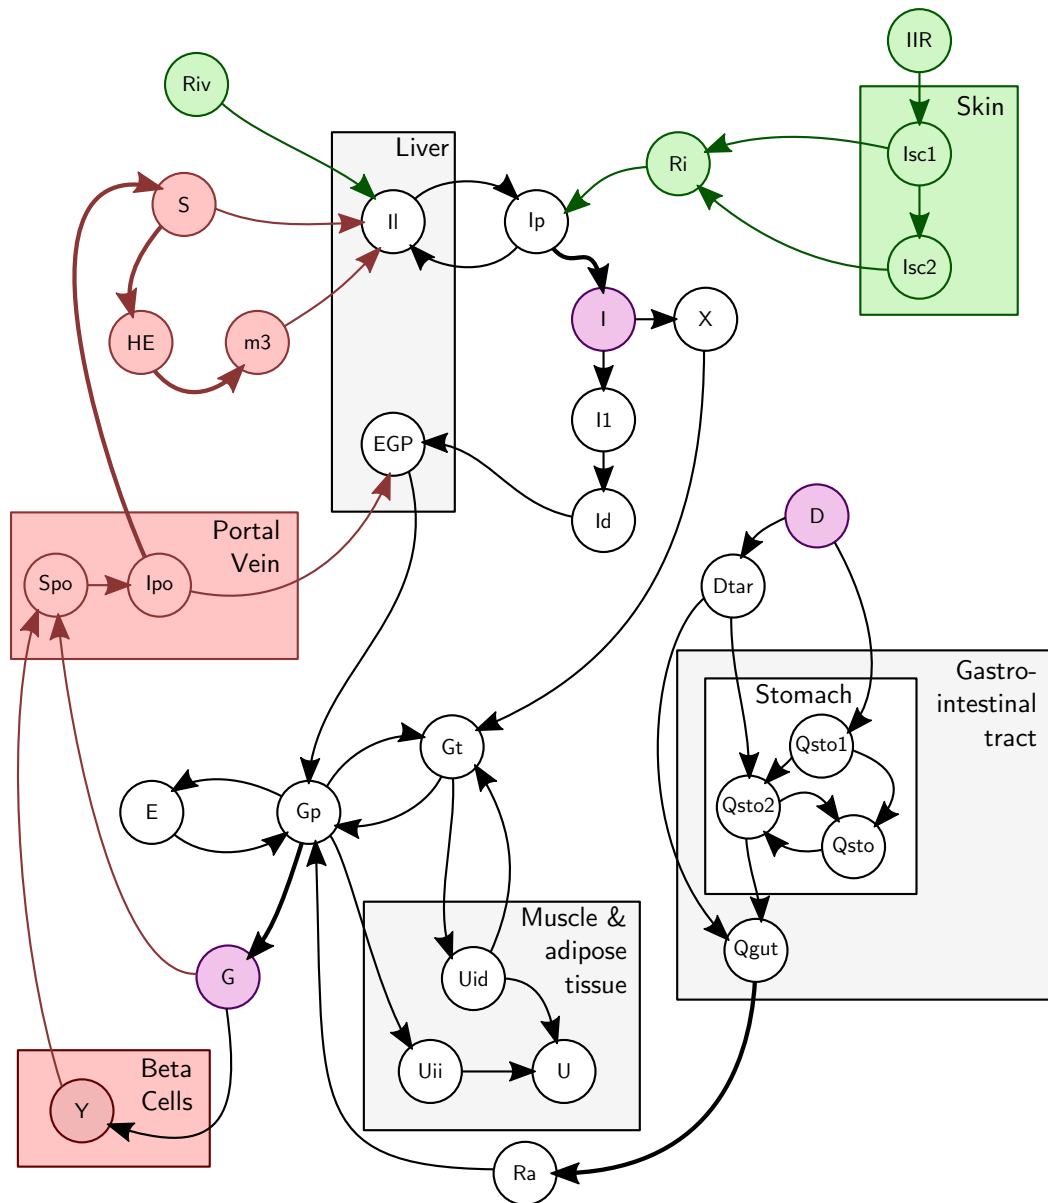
IIR

Skin

Riv

Liver

Ri

Isc1

S

Il

Ip

Isc2

I

X

HE

m3

I1

EGP

Id

Portal Vein

D

Spo

Ipo

Dtar

Gastro-intestinal tract

Stomach

Qsto1

Gt

E

Gp

Qsto2

Qsto

Muscle & adipose tissue

G

Qgut

Uid

Beta Cells

Uii

U

Y

Ra